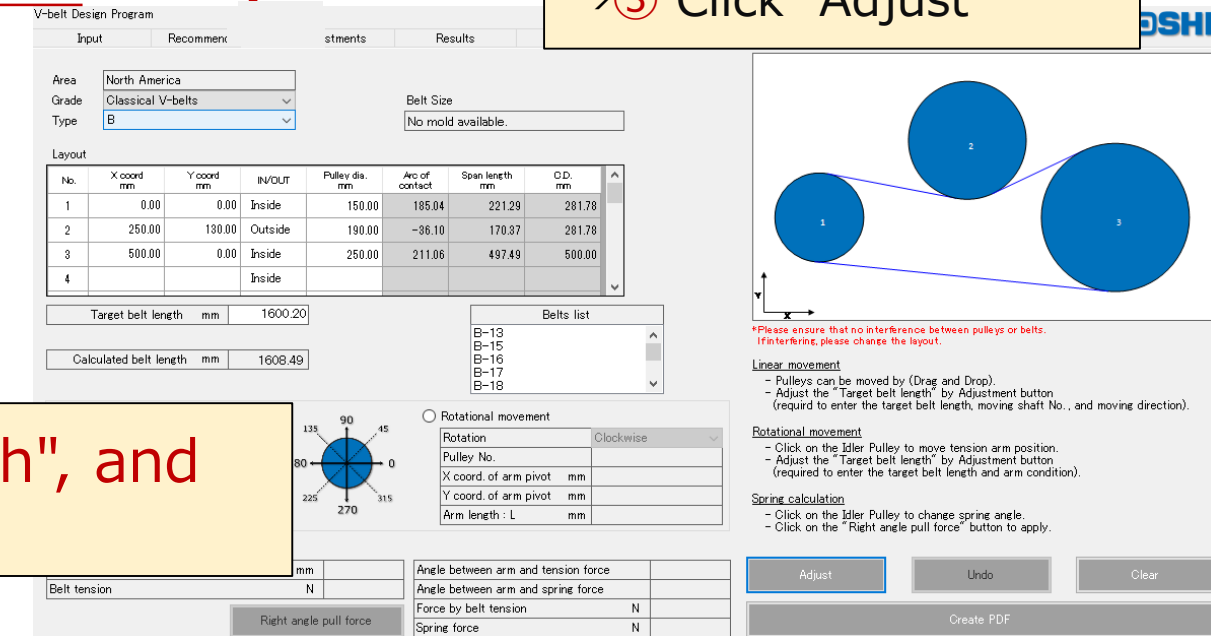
V-belt Design Program

③ Click "Adjust

OSHI

Input | Recommenc | stments | Results

Area North America
Grade Classical V-belts
Type B

Belt Size
No mold available.

Layout

| No. | X coord mm | Y coord mm | IN/OUT | Pulley dia. mm | Arc of contact | Span length mm | C.D. mm |
|---|---|---|---|---|---|---|---|
| 1 | 0.00 | 0.00 | Inside | 150.00 | 185.04 | 221.29 | 281.78 |
| 2 | 250.00 | 130.00 | Outside | 190.00 | -36.10 | 170.37 | 281.78 |
| 3 | 500.00 | 0.00 | Inside | 250.00 | 211.06 | 497.49 | 500.00 |
| 4 | | | Inside | | | | |

Target belt length mm 1600.20

Calculated belt length mm 1608.49

Belts list
B-13
B-15
B-16
B-17
B-18

h", and

135 90 45 80 0 225 270 315

Rotational movement

| Rotation | Clockwise |
|---|---|
| Pulley No. | |
| X coord. of arm pivot mm | |
| Y coord. of arm pivot mm | |
| Arm length : L mm | |

mm
Belt tension N

Right angle pull force

| Angle between arm and tension force | |
|---|---|
| Angle between arm and spring force | |
| Force by belt tension N | |
| Spring force N | |

2
1
3
Y
X

*Please ensure that no interference between pulleys or belts. If interfering, please change the layout.

Linear movement
- Pulleys can be moved by (Drag and Drop).
- Adjust the "Target belt length" by Adjustment button (requird to enter the target belt length, moving shaft No., and moving direction).

Rotational movement
- Click on the Idler Pulley to move tension arm position.
- Adjust the "Target belt length" by Adjustment button (required to enter the target belt length and arm condition).

Spring calculation
- Click on the Idler Pulley to change spring angle.
- Click on the "Right angle pull force" button to apply.

Adjust Undo Clear

Create PDF